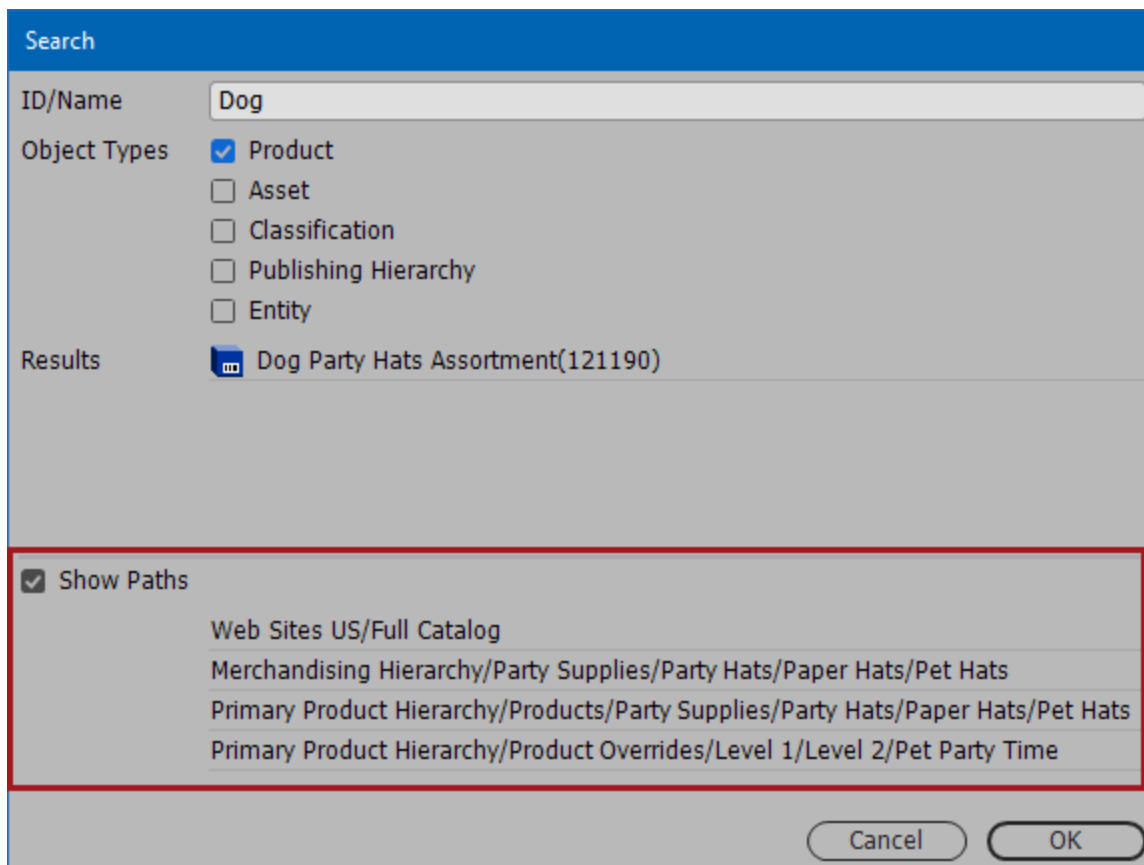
Search

ID/Name Dog

Object Types
Product
Asset
Classification
Publishing Hierarchy
Entity

Results Dog Party Hats Assortment(121190)

Show Paths

Web Sites US/Full Catalog
Merchandising Hierarchy/Party Supplies/Party Hats/Paper Hats/Pet Hats
Primary Product Hierarchy/Products/Party Supplies/Party Hats/Paper Hats/Pet Hats
Primary Product Hierarchy/Product Overrides/Level 1/Level 2/Pet Party Time

Cancel
OK